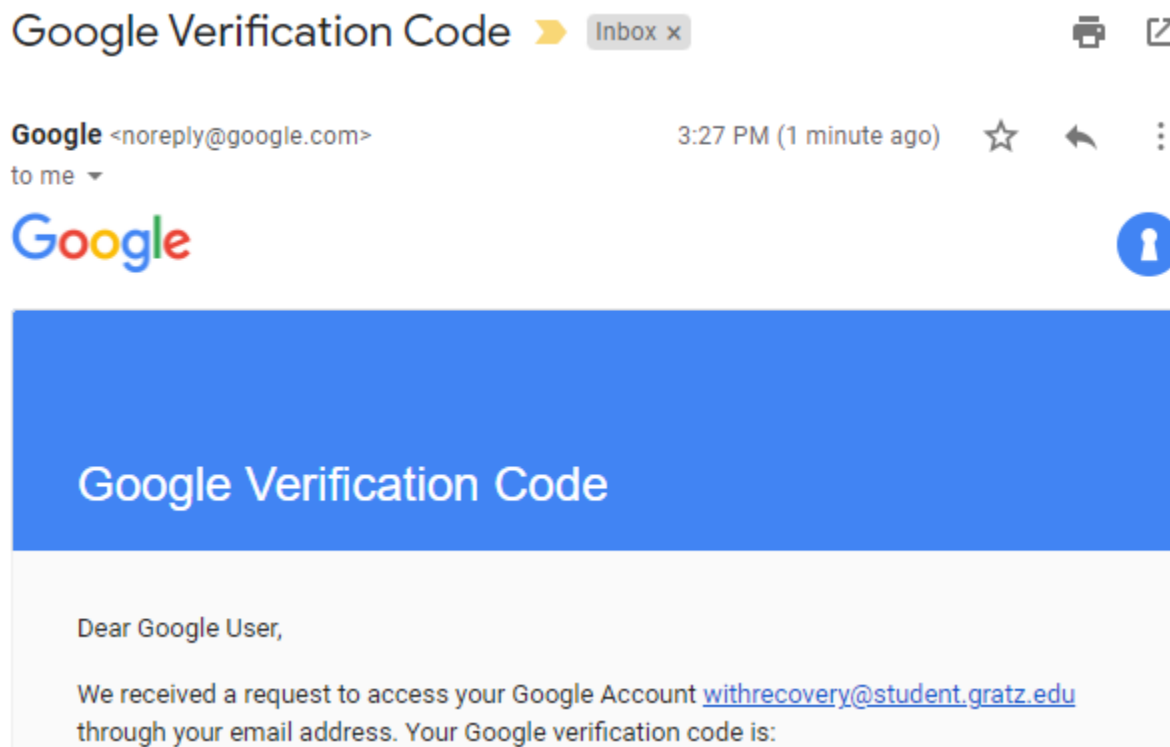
Google Verification Code Inbox ×

Google <noreply@google.com>
to me

3:27 PM (1 minute ago)

Google

Google Verification Code

Dear Google User,

We received a request to access your Google Account withrecovery@student.gratz.edu through your email address. Your Google verification code is: